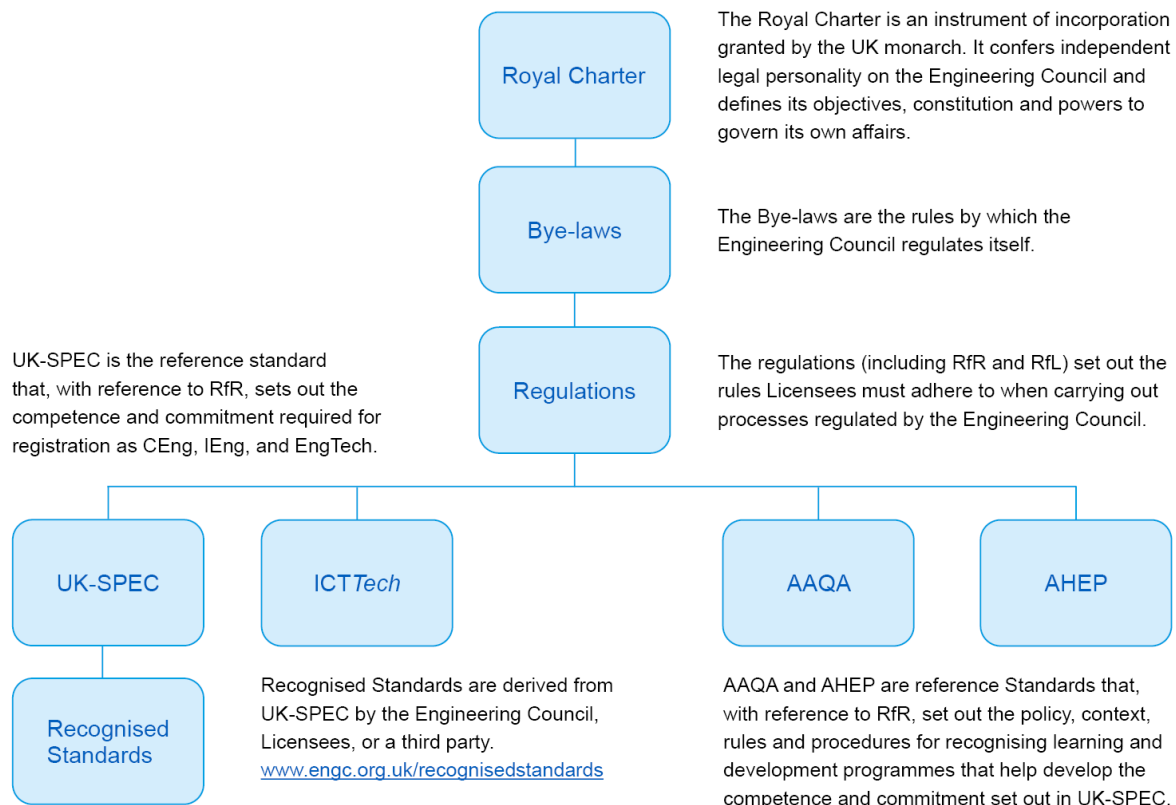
Royal Charter

The Royal Charter is an instrument of incorporation granted by the UK monarch. It confers independent legal personality on the Engineering Council and defines its objectives, constitution and powers to govern its own affairs.

Bye-laws

The Bye-laws are the rules by which the Engineering Council regulates itself.

UK-SPEC is the reference standard that, with reference to RfR, sets out the competence and commitment required for registration as CEng, IEng, and EngTech.

Regulations

The regulations (including RfR and RfL) set out the rules Licensees must adhere to when carrying out processes regulated by the Engineering Council.

UK-SPEC

ICT*Tech*

AAQA

AHEP

Recognised Standards

Recognised Standards are derived from UK-SPEC by the Engineering Council, Licensees, or a third party. www.engc.org.uk/recognisedstandards

AAQA and AHEP are reference Standards that, with reference to RfR, set out the policy, context, rules and procedures for recognising learning and development programmes that help develop the competence and commitment set out in UK-SPEC.